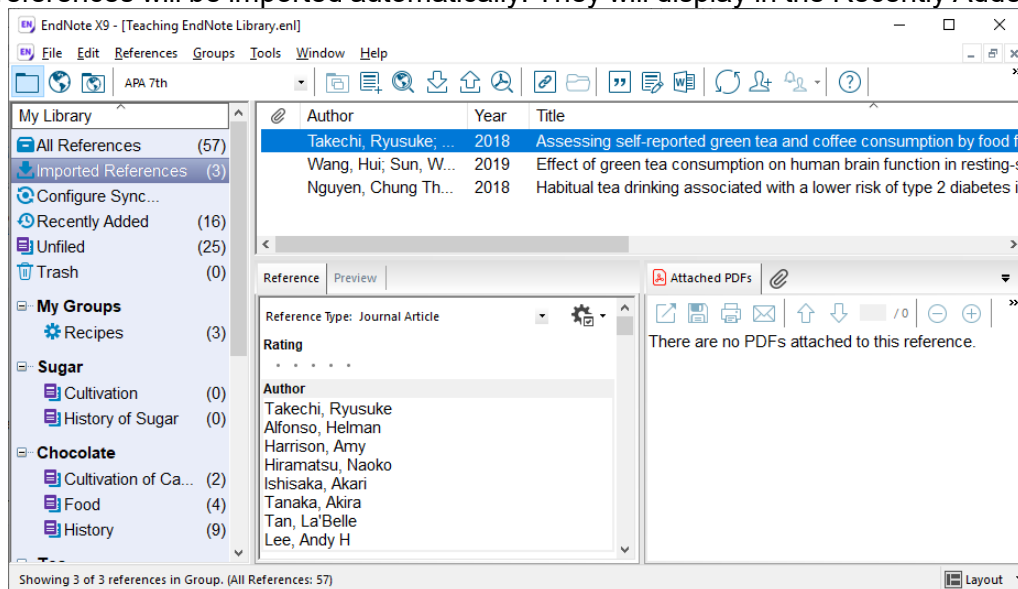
EndNote X9 - [Teaching EndNote Library.enl]

File Edit References Groups Tools Window Help

APA 7th

My Library

All References (57)
Imported References (3)
Configure Sync...
Recently Added (16)
Unfiled (25)
Trash (0)

My Groups
Recipes (3)

Sugar
Cultivation (0)
History of Sugar (0)

Chocolate
Cultivation of Ca... (2)
Food (4)
History (9)

| | Author | Year | Title |
|---|---|---|---|
| | Takechi, Ryusuke; ... | 2018 | Assessing self-reported green tea and coffee consumption by food f |
| | Wang, Hui; Sun, W... | 2019 | Effect of green tea consumption on human brain function in resting-s |
| | Nguyen, Chung Th... | 2018 | Habitual tea drinking associated with a lower risk of type 2 diabetes i |

Reference Preview

Reference Type: Journal Article

Rating

Author
Takechi, Ryusuke
Alfonso, Helman
Harrison, Amy
Hiramatsu, Naoko
Ishisaka, Akari
Tanaka, Akira
Tan, La'Belle
Lee, Andy H

Attached PDFs

/0

There are no PDFs attached to this reference.

Showing 3 of 3 references in Group. (All References: 57)

Layout